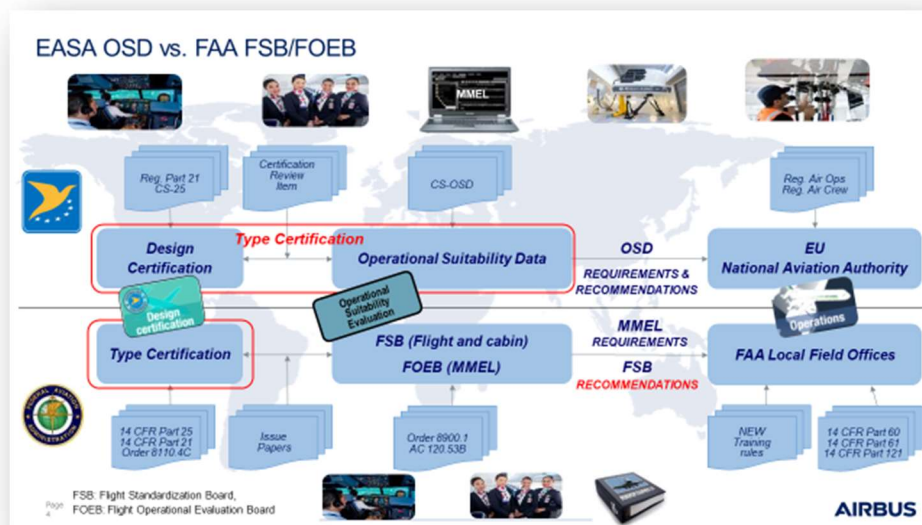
EASA OSD vs. FAA FSB/FOEB

MMEL

Reg. Part 21
CS-25

Certification Review Item

CS-OSD

Reg. Air Ops
Reg. Air Crew

Type Certification

Design Certification

Operational Suitability Data

OSD
REQUIREMENTS & RECOMMENDATIONS

EU
National Aviation Authority

Design certification

Operational Suitability Evaluation

Operations

Type Certification

FSB (Flight and cabin)
FOEB (MMEL)

MMEL
REQUIREMENTS
FSB
RECOMMENDATIONS

FAA Local Field Offices

14 CFR Part 25
14 CFR Part 21
Order 8110.4C

Issue Papers

Order 8900.1
AC 120.53B

NEW Training rules

14 CFR Part 60
14 CFR Part 61
14 CFR Part 121

Page 4

FSB: Flight Standardization Board,
FOEB: Flight Operational Evaluation Board

AIRBUS